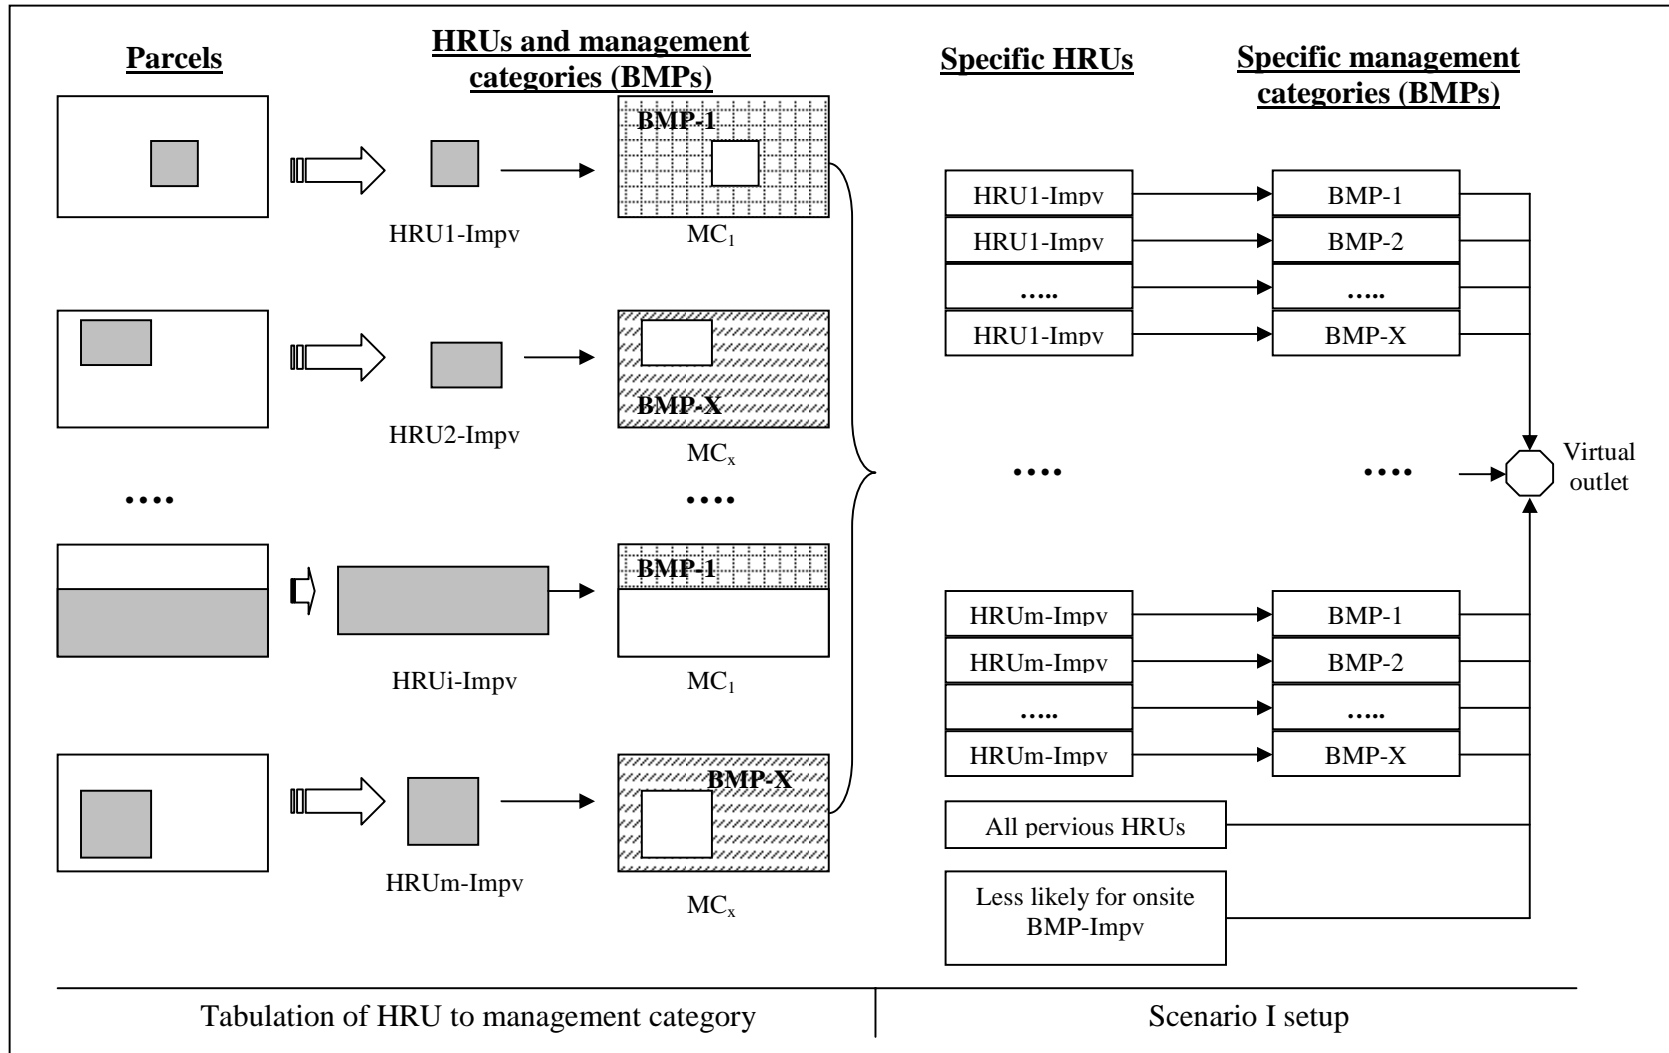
Parcels

HRUs and management categories (BMPs)

Specific HRUs

Specific management categories (BMPs)

BMP-1

HRU1-Impv

$MC_1$

HRU1-Impv

BMP-1

HRU1-Impv

BMP-2

.....

.....

HRU1-Impv

BMP-X

BMP-X

HRU2-Impv

$MC_x$

....

....

....

....

Virtual outlet

BMP-1

HRUi-Impv

$MC_1$

HRUm-Impv

BMP-1

HRUm-Impv

BMP-2

.....

.....

HRUm-Impv

BMP-X

BMP-X

HRUm-Impv

$MC_x$

All pervious HRUs

Less likely for onsite BMP-Impv

Tabulation of HRU to management category

Scenario I setup